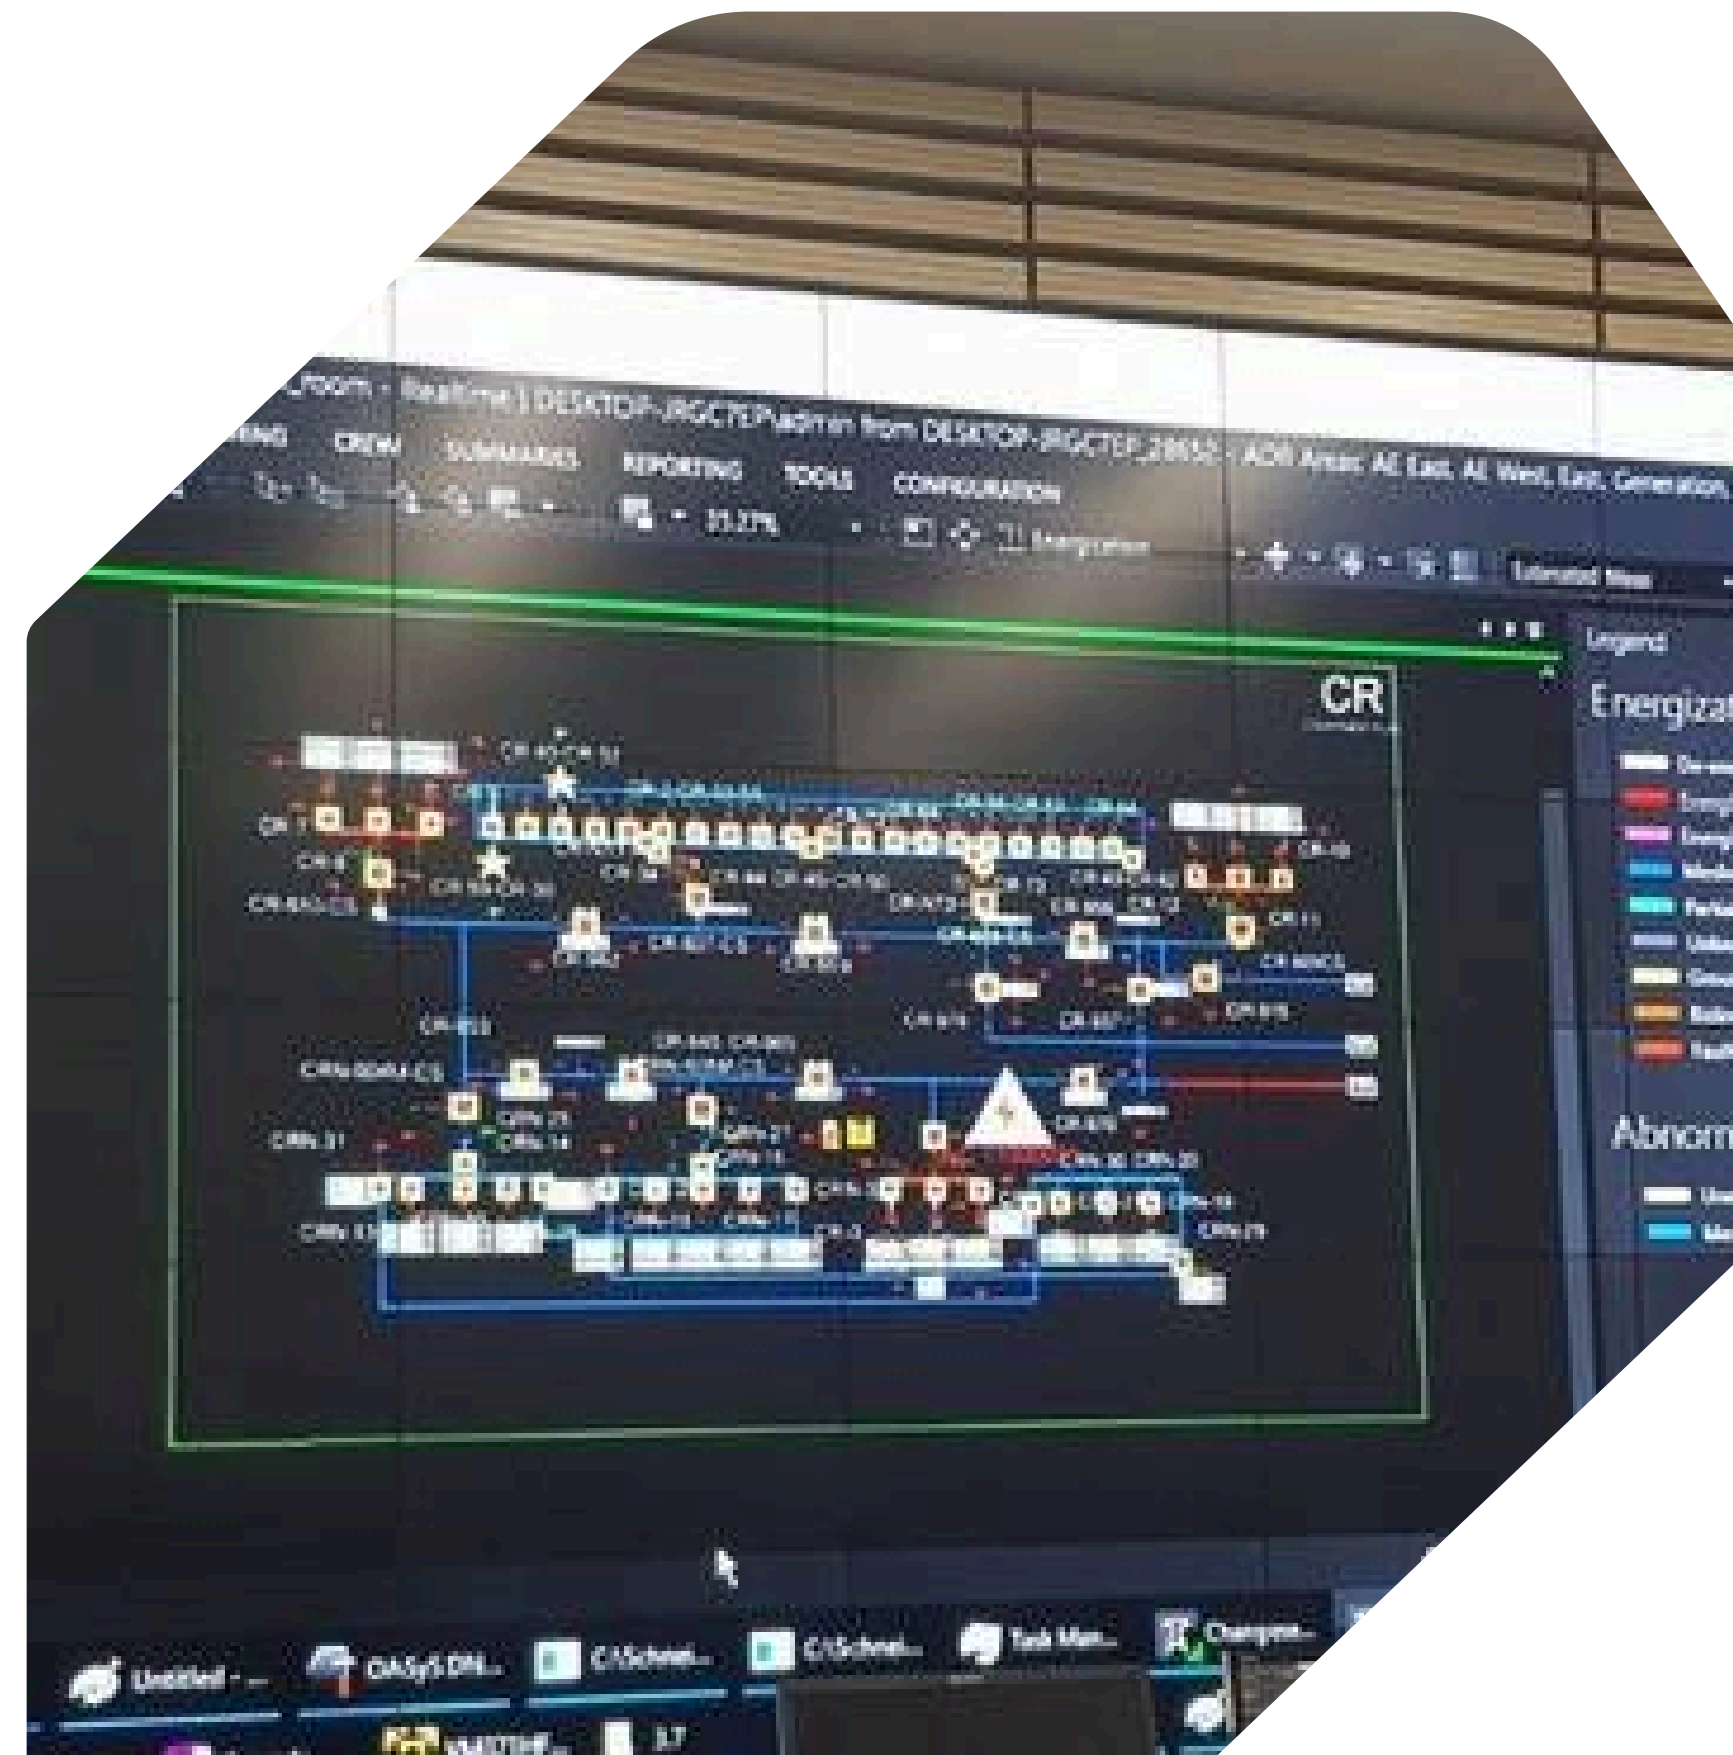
_room - Realtime 1 DESKTOP-JRGCTEP\admin from DESKTOP-JRGCTEP_28652 - AOR Areas: AE East, AE West, East, Generation,

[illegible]ING CREW SUMMARIES REPORTING TOOLS CONFIGURATION

35.27%

Energization

Extended View

Legend

Energizat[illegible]

CR

CR-7

CR-8

CR-B

CR-11

CR-853

CR-876

CRN-31

CRN-21

CRN-14

CRN-16

CRN-25

CR-3

Abnorm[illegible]

Untitled - ...

OASyS DN...

C:\Schnei...

C:\Schnei...

Task Man...

Changes...

3.7